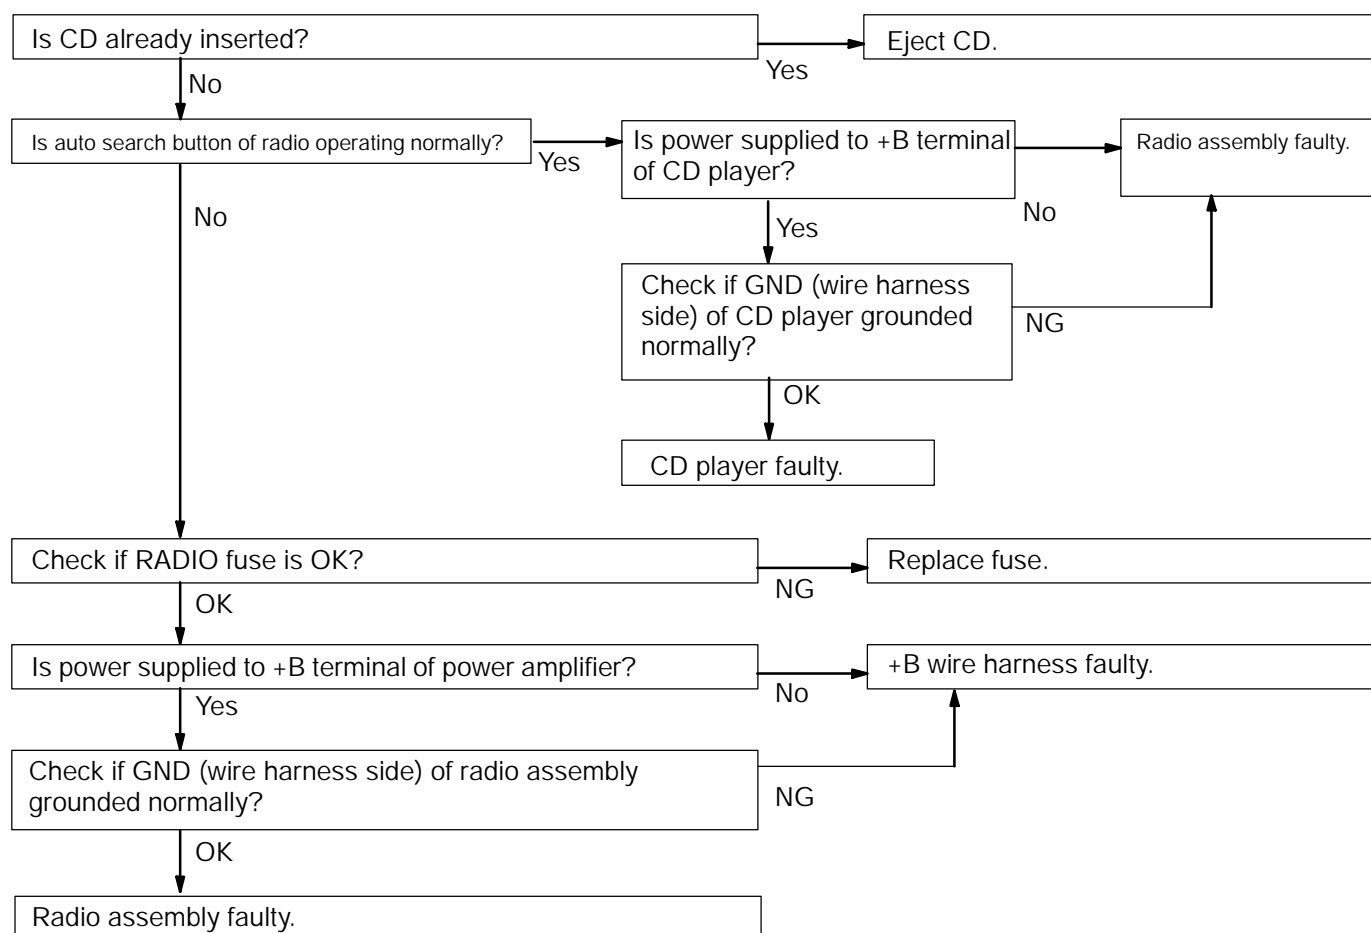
Is CD already inserted?

Yes

Eject CD.

No

Is auto search button of radio operating normally?

Yes

Is power supplied to +B terminal of CD player?

No

Radio assembly faulty.

Yes

Check if GND (wire harness side) of CD player grounded normally?

NG

OK

CD player faulty.

No

Check if RADIO fuse is OK?

NG

Replace fuse.

OK

Is power supplied to +B terminal of power amplifier?

No

+B wire harness faulty.

Yes

Check if GND (wire harness side) of radio assembly grounded normally?

NG

OK

Radio assembly faulty.